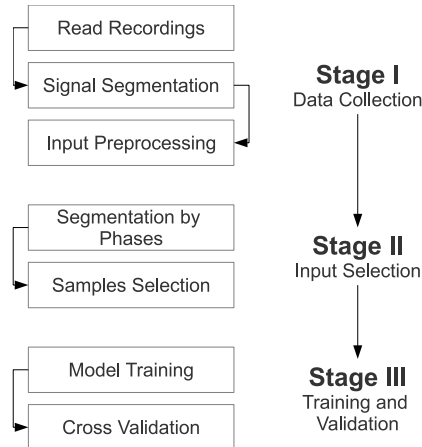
Read Recordings

Signal Segmentation

Input Preprocessing

Stage I
Data Collection

Segmentation by Phases

Samples Selection

Stage II
Input Selection

Model Training

Cross Validation

Stage III
Training and Validation